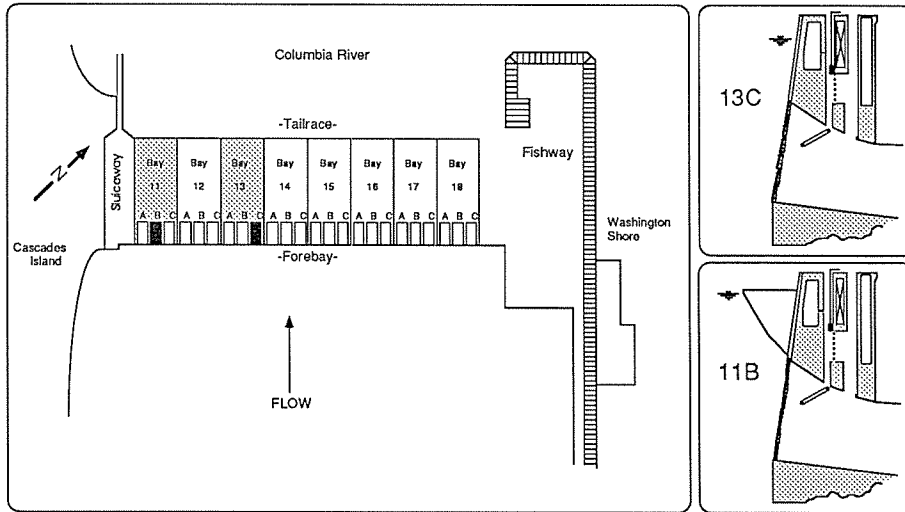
Columbia River

-Tailrace-

N

Sluiceway

Bay 11 | Bay 12 | Bay 13 | Bay 14 | Bay 15 | Bay 16 | Bay 17 | Bay 18

A B C A B C A B C A B C A B C A B C A B C A B C

Fishway

Washington Shore

Cascades Island

-Forebay-

FLOW

13C

11B